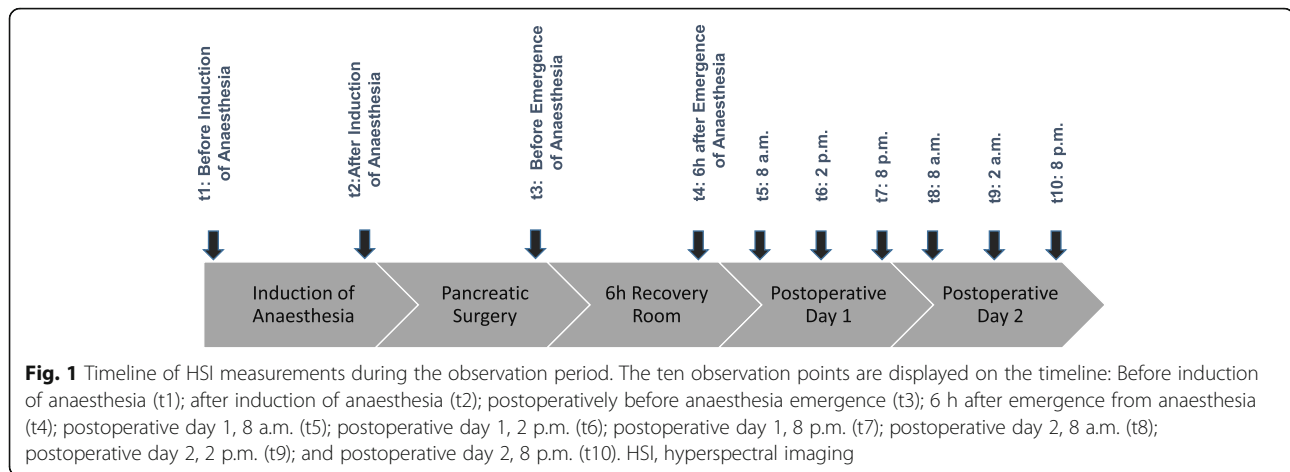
t1: Before Induction of Anaesthesia

t2:After Induction of Anaesthesia

t3: Before Emergence of Anaesthesia

t4: 6h after Emergence of Anaesthesia

t5: 8 a.m.

t6: 2 p.m.

t7: 8 p.m.

t8: 8 a.m.

t9: 2 a.m.

t10: 8 p.m.

Induction of Anaesthesia

Pancreatic Surgery

6h Recovery Room

Postoperative Day 1

Postoperative Day 2

**Fig. 1** Timeline of HSI measurements during the observation period. The ten observation points are displayed on the timeline: Before induction of anaesthesia (t1); after induction of anaesthesia (t2); postoperatively before anaesthesia emergence (t3); 6 h after emergence from anaesthesia (t4); postoperative day 1, 8 a.m. (t5); postoperative day 1, 2 p.m. (t6); postoperative day 1, 8 p.m. (t7); postoperative day 2, 8 a.m. (t8); postoperative day 2, 2 p.m. (t9); and postoperative day 2, 8 p.m. (t10). HSI, hyperspectral imaging